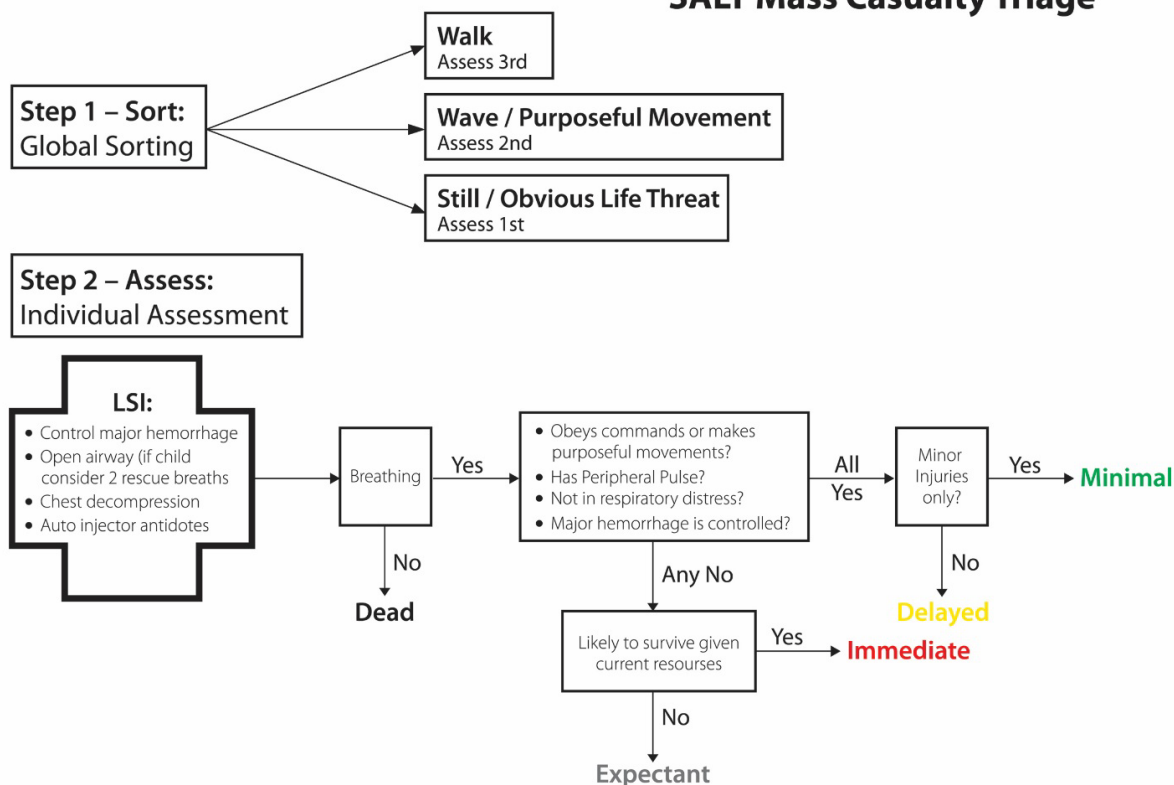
SALT Mass Casualty Triage

Step 1 – Sort:
Global Sorting

Walk
Assess 3rd

Wave / Purposeful Movement
Assess 2nd

Still / Obvious Life Threat
Assess 1st

Step 2 – Assess:
Individual Assessment

LSI:
• Control major hemorrhage
• Open airway (if child consider 2 rescue breaths
• Chest decompression
• Auto injector antidotes

Breathing

No

Dead

Yes

• Obeys commands or makes purposeful movements?
• Has Peripheral Pulse?
• Not in respiratory distress?
• Major hemorrhage is controlled?

All Yes

Minor Injuries only?

Yes

Minimal

No

Delayed

Any No

Likely to survive given current resourses

Yes

Immediate

No

Expectant